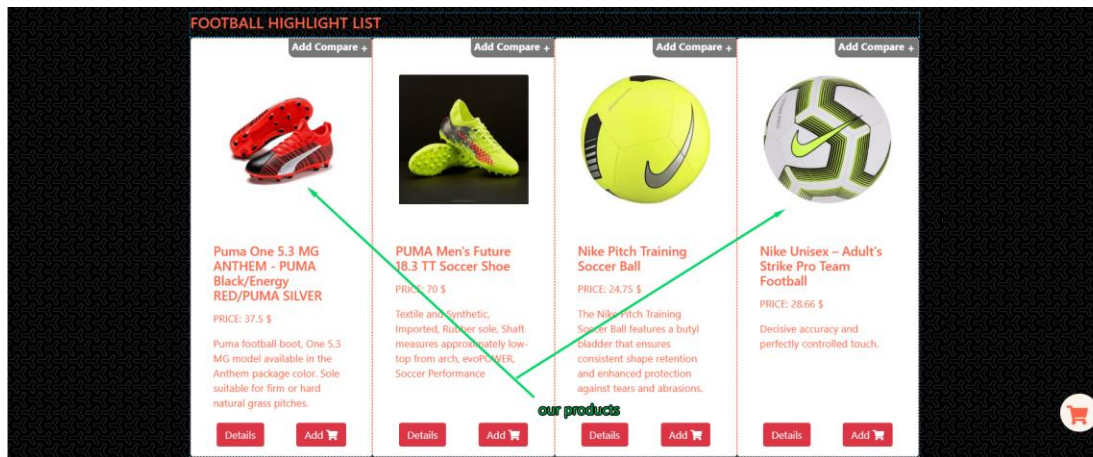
FOOTBALL HIGHLIGHT LIST

Add Compare +

Puma One 5.3 MG ANTHEM - PUMA Black/Energy RED/PUMA SILVER

PRICE: 37.5 $

Puma football boot, One 5.3 MG model available in the Anthem package color. Sole suitable for firm or hard natural grass pitches.

Details Add

Add Compare +

PUMA Men's Future 18.3 TT Soccer Shoe

PRICE: 70 $

Textile and Synthetic, Imported, Rubber sole, Shaft measures approximately low-top from arch, evoPOWER, Soccer Performance

Details Add

Add Compare +

Nike Pitch Training Soccer Ball

PRICE: 24.75 $

The Nike Pitch Training Soccer Ball features a butyl bladder that ensures consistent shape retention and enhanced protection against tears and abrasions.

Details Add

Add Compare +

Nike Unisex – Adult's Strike Pro Team Football

PRICE: 28.66 $

Decisive accuracy and perfectly controlled touch.

Details Add

our products